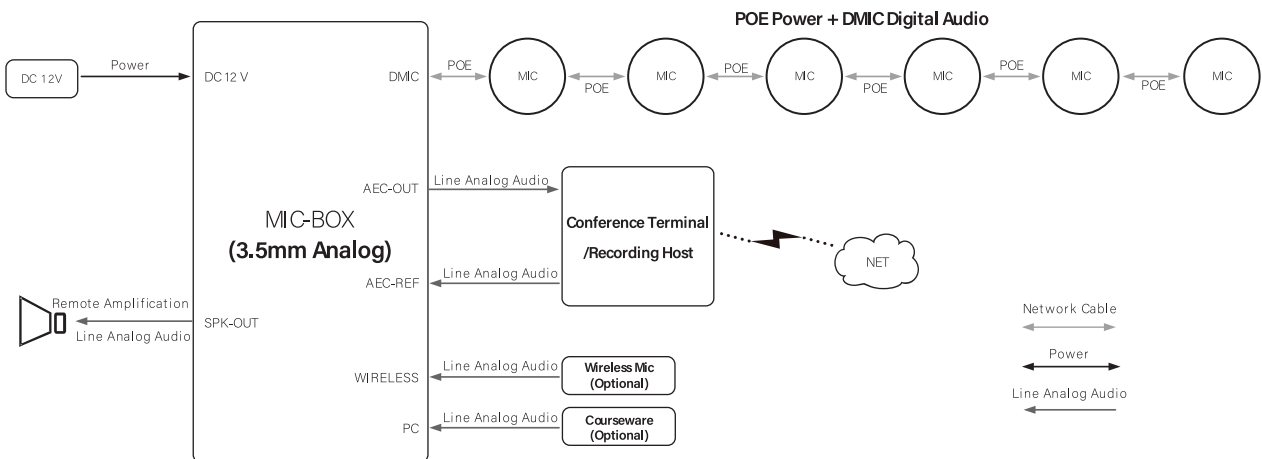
POE Power + DMIC Digital Audio

DC 12V

Power

DC 12 V

DMIC

POE

MIC

POE

MIC

POE

MIC

POE

MIC

POE

MIC

POE

MIC

MIC-BOX
(3.5mm Analog)

AEC-OUT

Line Analog Audio

Conference Terminal
/Recording Host

NET

AEC-REF

Line Analog Audio

Remote Amplification

Line Analog Audio

SPK-OUT

Network Cable

Power

Line Analog Audio

WIRELESS

Line Analog Audio

Wireless Mic
(Optional)

PC

Line Analog Audio

Courseware
(Optional)